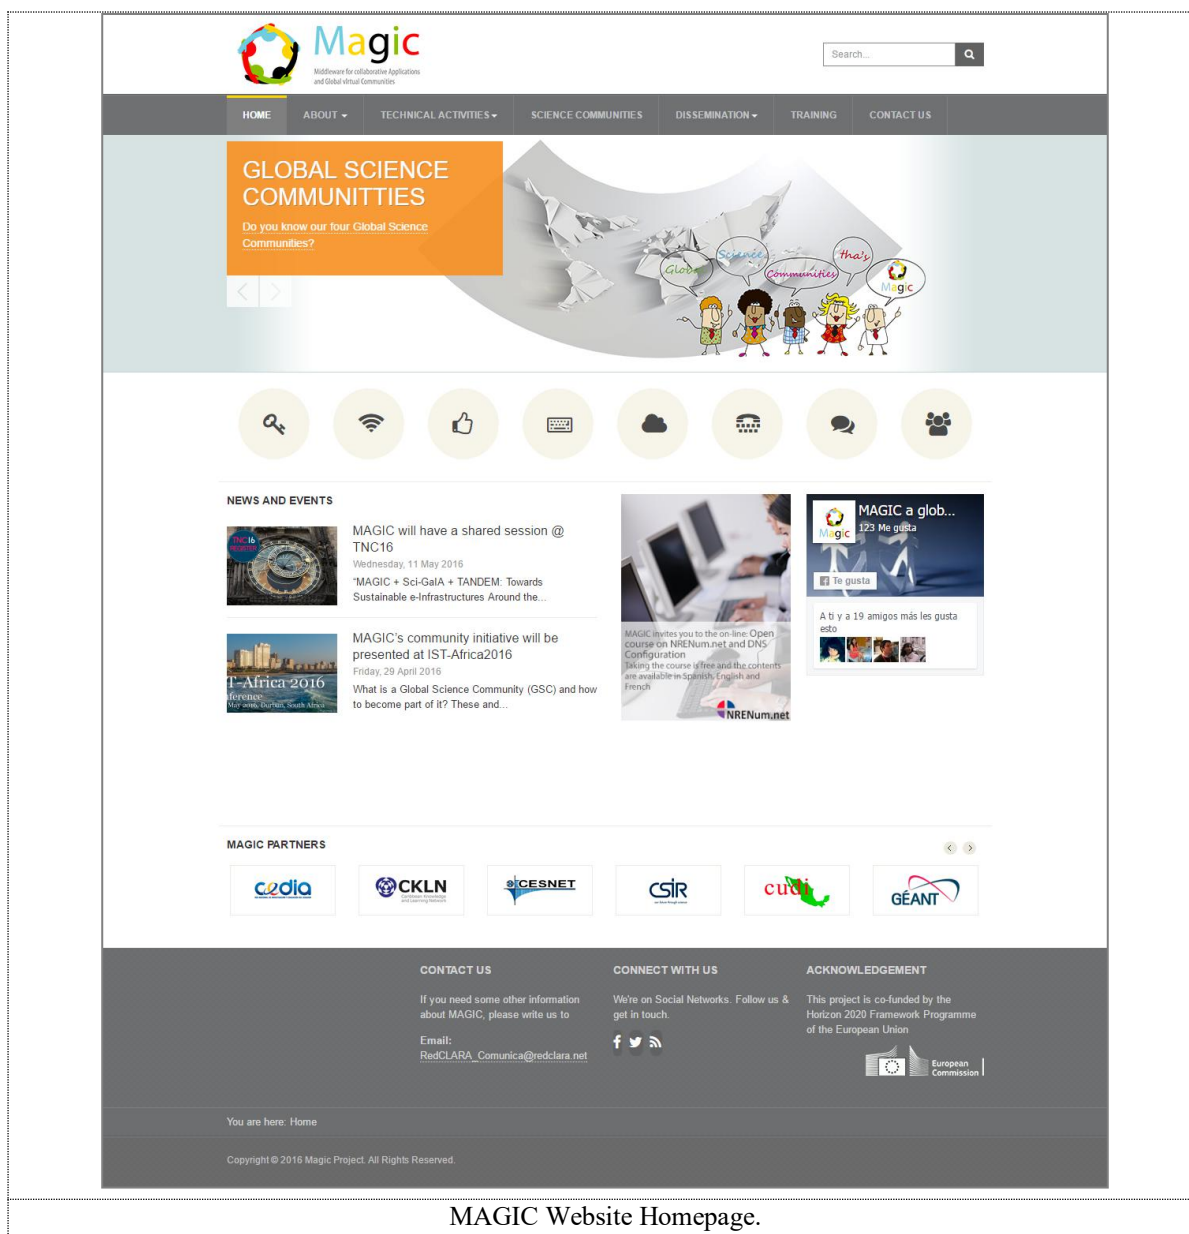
Magic
Middleware for collaborative Applications and Global virtual Communities

Search...

HOME ABOUT TECHNICAL ACTIVITIES SCIENCE COMMUNITIES DISSEMINATION TRAINING CONTACT US

GLOBAL SCIENCE COMMUNITTIES

Do you know our four Global Science Communities?

Global Science Communities tha's Magic

NEWS AND EVENTS

MAGIC will have a shared session @ TNC16
Wednesday, 11 May 2016
"MAGIC + Sci-GaIA + TANDEM: Towards Sustainable e-Infrastructures Around the...

MAGIC's community initiative will be presented at IST-Africa2016
Friday, 29 April 2016
What is a Global Science Community (GSC) and how to become part of it? These and...

T-Africa 2016

MAGIC invites you to the on-line Open course on NRENum.net and DNS Configuration
Taking the course is free and the contents are available in Spanish, English and French
NRENum.net

MAGIC a glob...
123 Me gusta
Te gusta
A ti y a 19 amigos más les gusta esto

MAGIC PARTNERS

cedia CKLN CESNET CSIR cudi GÉANT

CONTACT US
If you need some other information about MAGIC, please write us to
Email:
RedCLARA_Comunica@redclara.net

CONNECT WITH US
We're on Social Networks. Follow us & get in touch.

ACKNOWLEDGEMENT
This project is co-funded by the Horizon 2020 Framework Programme of the European Union
European Commission

You are here: Home

Copyright © 2016 Magic Project. All Rights Reserved.

MAGIC Website Homepage.